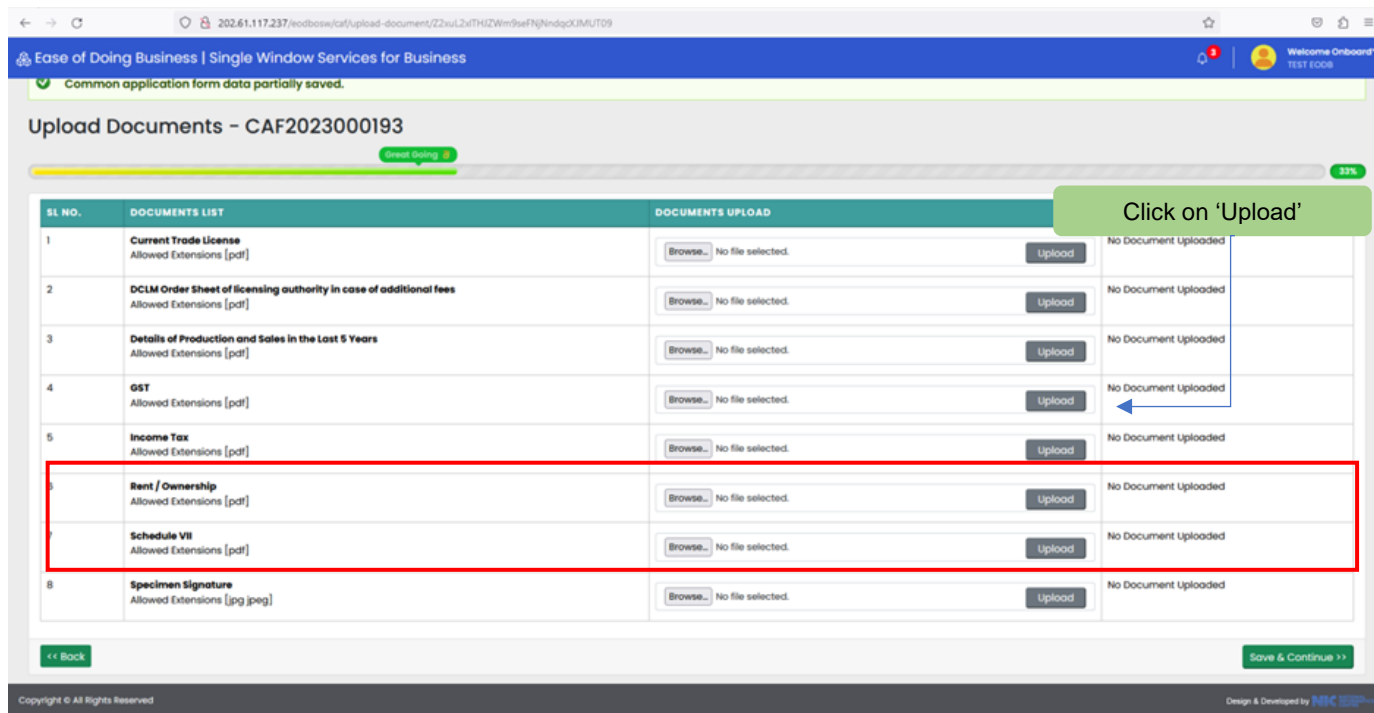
202.61.117.237/eodbosw/caf/upload-document/Z2xuL2xlTHJZWm9seFNjNndqcXJMUT09

Ease of Doing Business | Single Window Services for Business

3

Welcome Onboard
TEST EODB

Common application form data partially saved.

Upload Documents - CAF2023000193

Great Going

33%

Click on 'Upload'

| SL NO. | DOCUMENTS LIST | DOCUMENTS UPLOAD | |
|---|---|---|---|
| 1 | **Current Trade License** Allowed Extensions [pdf] | Browse... No file selected. Upload | No Document Uploaded |
| 2 | **DCLM Order Sheet of licensing authority in case of additional fees** Allowed Extensions [pdf] | Browse... No file selected. Upload | No Document Uploaded |
| 3 | **Details of Production and Sales in the Last 5 Years** Allowed Extensions [pdf] | Browse... No file selected. Upload | No Document Uploaded |
| 4 | **GST** Allowed Extensions [pdf] | Browse... No file selected. Upload | No Document Uploaded |
| 5 | **Income Tax** Allowed Extensions [pdf] | Browse... No file selected. Upload | No Document Uploaded |
| 6 | **Rent / Ownership** Allowed Extensions [pdf] | Browse... No file selected. Upload | No Document Uploaded |
| 7 | **Schedule VII** Allowed Extensions [pdf] | Browse... No file selected. Upload | No Document Uploaded |
| 8 | **Specimen Signature** Allowed Extensions [jpg jpeg] | Browse... No file selected. Upload | No Document Uploaded |

<< Back

Save & Continue >>

Copyright © All Rights Reserved

Design & Developed by NIC